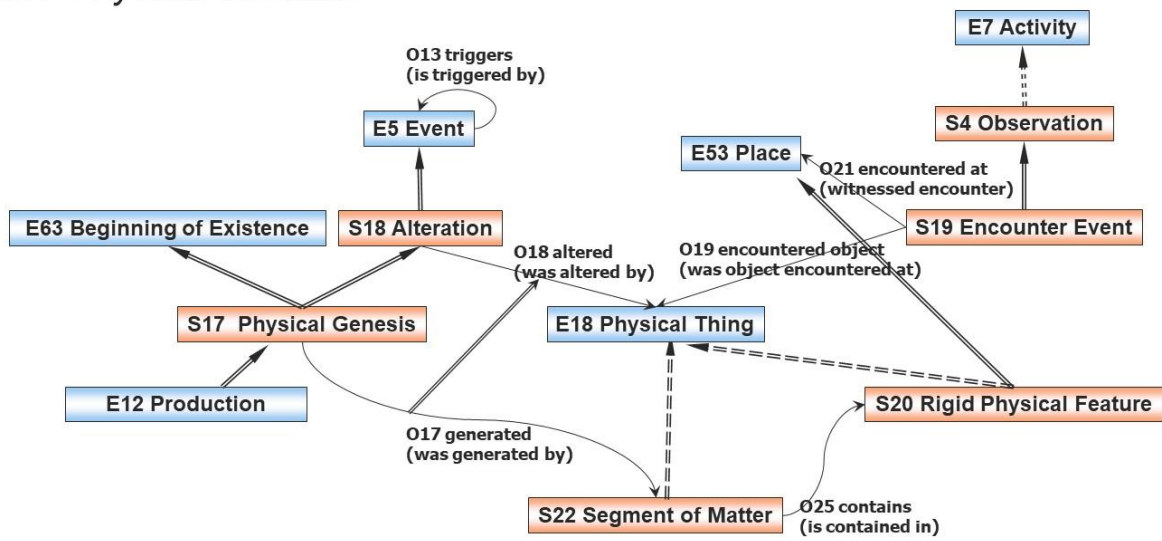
E7 Activity

O13 triggers (is triggered by)

E5 Event

S4 Observation

E53 Place

O21 encountered at (witnessed encounter)

E63 Beginning of Existence

S18 Alteration

S19 Encounter Event

O18 altered (was altered by)

O19 encountered object (was object encountered at)

S17 Physical Genesis

E18 Physical Thing

E12 Production

S20 Rigid Physical Feature

O17 generated (was generated by)

S22 Segment of Matter

O25 contains (is contained in)